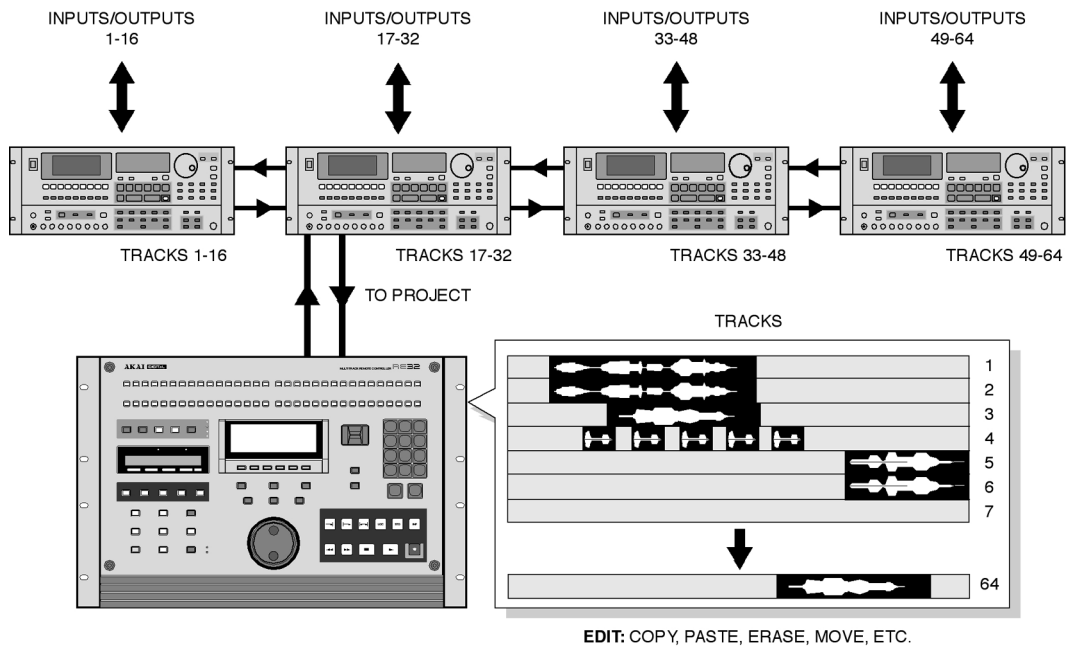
INPUTS/OUTPUTS 1-16

INPUTS/OUTPUTS 17-32

INPUTS/OUTPUTS 33-48

INPUTS/OUTPUTS 49-64

TRACKS 1-16

TRACKS 17-32

TRACKS 33-48

TRACKS 49-64

TO PROJECT

AKAI DIGITAL

RE32

TRACKS

1
2
3
4
5
6
7
64

EDIT: COPY, PASTE, ERASE, MOVE, ETC.